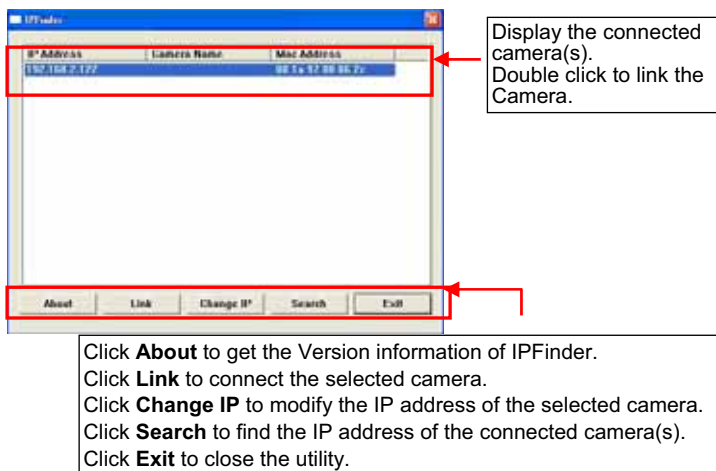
IPFinder

| IP Address | Camera Name | Mac Address |
|---|---|---|
| 192.168.2.177 | | 00 1a 97 00 06 2c |

About Link Change IP Search Exit

Display the connected camera(s).
Double click to link the Camera.

Click **About** to get the Version information of IPFinder.
Click **Link** to connect the selected camera.
Click **Change IP** to modify the IP address of the selected camera.
Click **Search** to find the IP address of the connected camera(s).
Click **Exit** to close the utility.